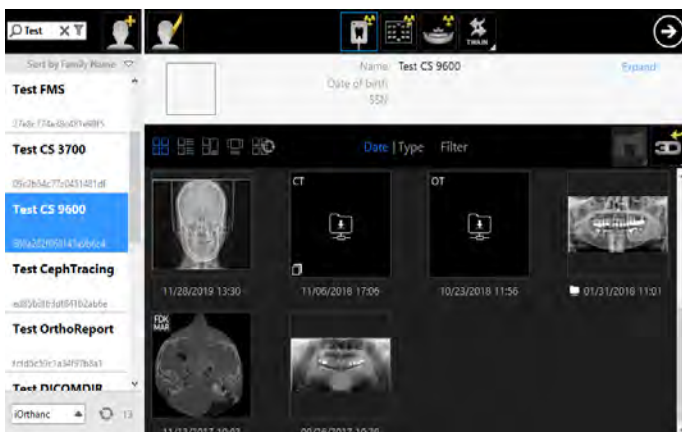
Test

Sort by Family Name

Test FMS

37e8c774a4bd01e88f5

Test CS 3700

05c2b34c77c0431481df

Test CS 9600

8bfa2f2ff98141ab6c4

Test CephTracing

ad0b03b3df4f1b2ab6e

Test OrthoReport

fcfd5c59c1a34f97b8a1

Test DICOMDIR

iOrthanc

13

TWAIN

Name Test CS 9600

Date of birth

SSN

Expand

Date | Type Filter

3D

CT

OT

11/28/2019 13:30

11/06/2018 17:06

10/23/2018 11:56

01/31/2018 11:01

FDK MAR

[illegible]

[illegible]